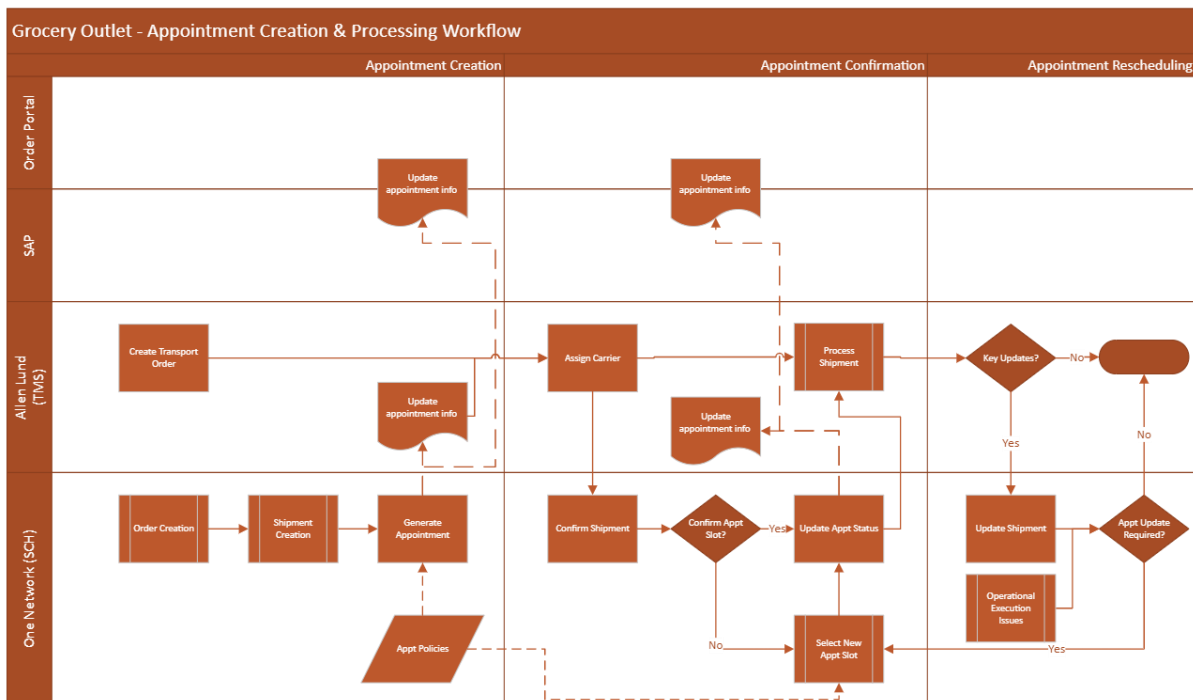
Grocery Outlet - Appointment Creation & Processing Workflow

Appointment Creation

Appointment Confirmation

Appointment Rescheduling

Order Portal

SAP

Allen Lund (TMS)

One Network (SCH)

Update appointment info

Update appointment info

Create Transport Order

Assign Carrier

Process Shipment

Key Updates?

No

Update appointment info

Update appointment info

Yes

No

Order Creation

Shipment Creation

Generate Appointment

Confirm Shipment

Confirm Appt Slot?

Yes

Update Appt Status

Update Shipment

Appt Update Required?

Operational Execution Issues

Appt Policies

No

Select New Appt Slot

Yes